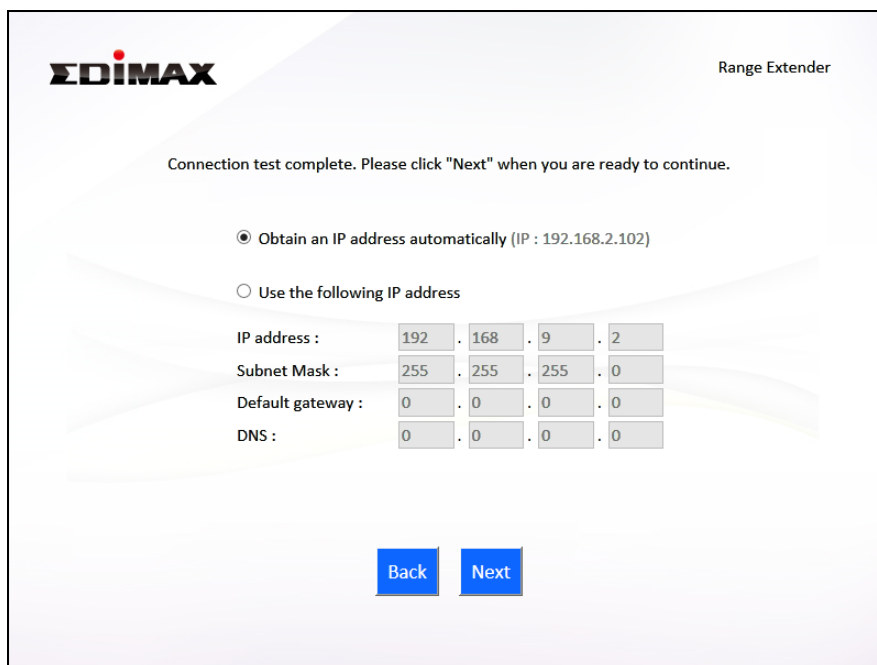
EDIMAX

Range Extender

Connection test complete. Please click "Next" when you are ready to continue.

◉ Obtain an IP address automatically (IP : 192.168.2.102)

○ Use the following IP address

| | | | | |
|---|---|---|---|---|
| IP address : | 192 | 168 | 9 | 2 |
| Subnet Mask : | 255 | 255 | 255 | 0 |
| Default gateway : | 0 | 0 | 0 | 0 |
| DNS : | 0 | 0 | 0 | 0 |

Back Next